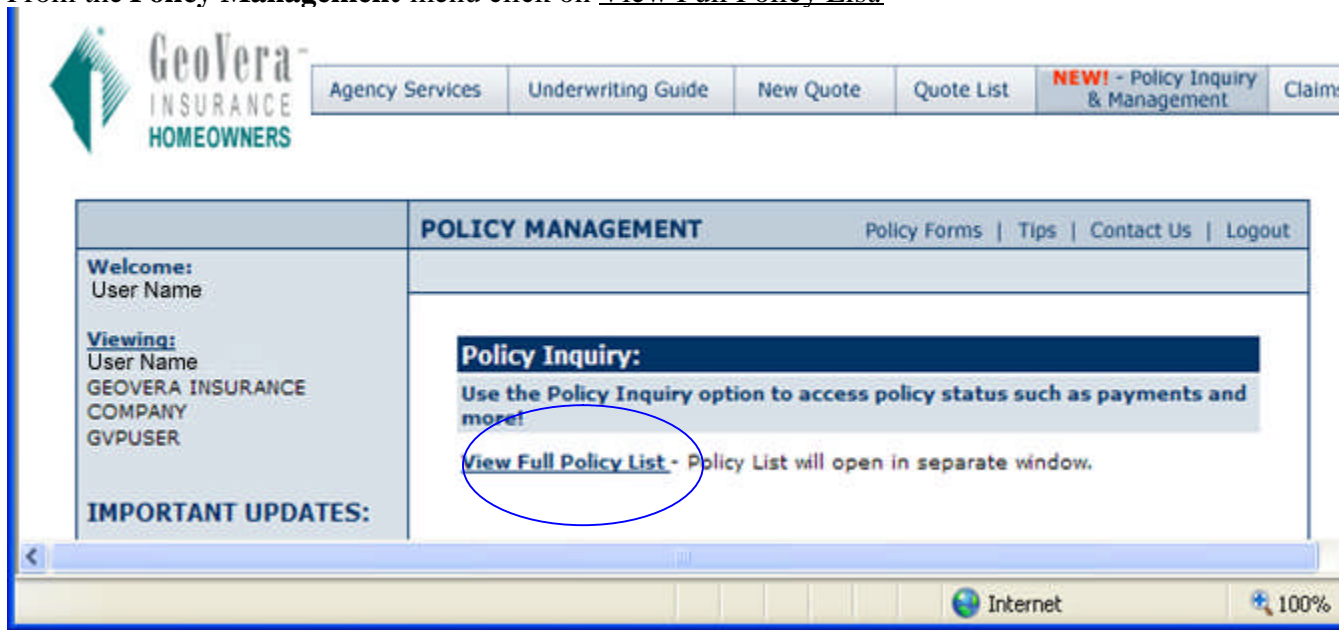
From the Policy Management menu click on View Full Policy List

GeoVera INSURANCE HOMEOWNERS

Agency Services | Underwriting Guide | New Quote | Quote List | NEW! - Policy Inquiry & Management | Claims

POLICY MANAGEMENT

Policy Forms | Tips | Contact Us | Logout

Welcome:
User Name

Viewing:
User Name
GEOVERA INSURANCE COMPANY
GVPUSER

IMPORTANT UPDATES:

Policy Inquiry:

Use the Policy Inquiry option to access policy status such as payments and more!

View Full Policy List - Policy List will open in separate window.

Internet

100%